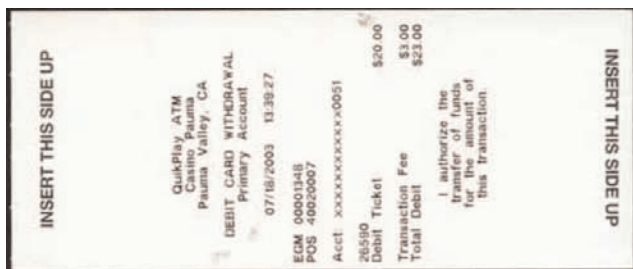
INSERT THIS SIDE UP

QuikPlay ATM
Casino Pauma
Pauma Valley, CA

DEBIT CARD WITHDRAWAL
Primary Account

07/18/2003 13:39:27

EGM 00001348
POS 40020007

Acct xxxxxxxxxxxx0051

26590
Debit Ticket $20.00

Transaction Fee $3.00
Total Debit $23.00

I authorize the transfer of funds for the amount of this transaction.

INSERT THIS SIDE UP